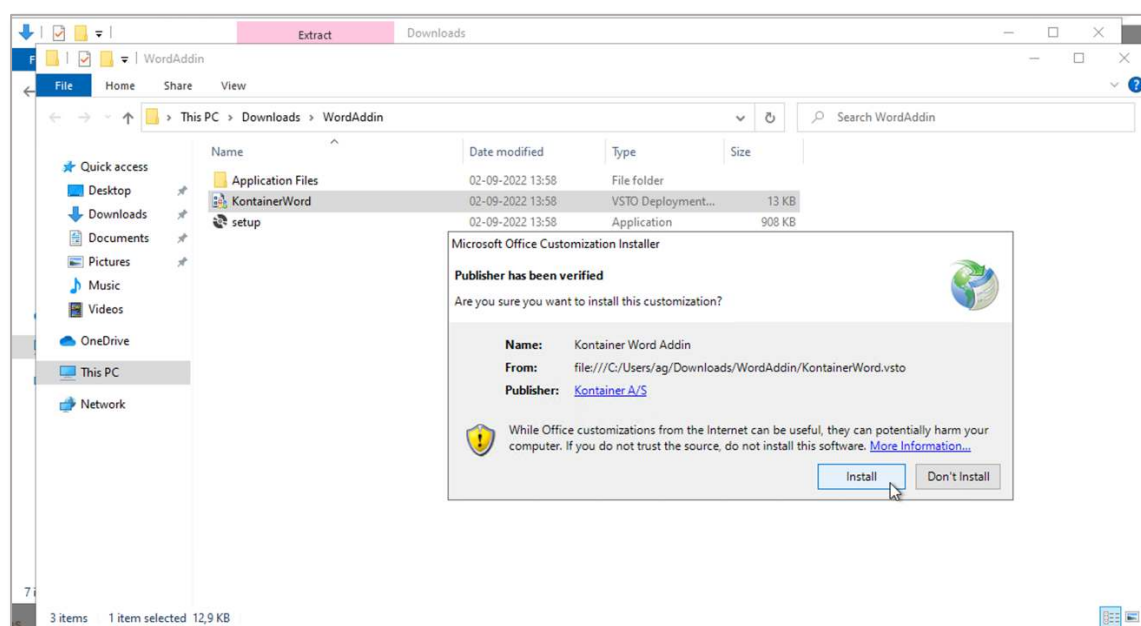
Extract Downloads

WordAddin

File Home Share View

This PC > Downloads > WordAddin

Search WordAddin

Quick access
Desktop
Downloads
Documents
Pictures
Music
Videos
OneDrive
This PC
Network

| Name | Date modified | Type | Size |
|---|---|---|---|
| Application Files | 02-09-2022 13:58 | File folder | |
| KontainerWord | 02-09-2022 13:58 | VSTO Deployment... | 13 KB |
| setup | 02-09-2022 13:58 | Application | 908 KB |

Microsoft Office Customization Installer

Publisher has been verified

Are you sure you want to install this customization?

Name: Kontainer Word Addin
From: file:///C:/Users/ag/Downloads/WordAddin/KontainerWord.vsto
Publisher: Kontainer A/S

While Office customizations from the Internet can be useful, they can potentially harm your computer. If you do not trust the source, do not install this software. More Information...

Install Don't Install

3 items 1 item selected 12,9 KB